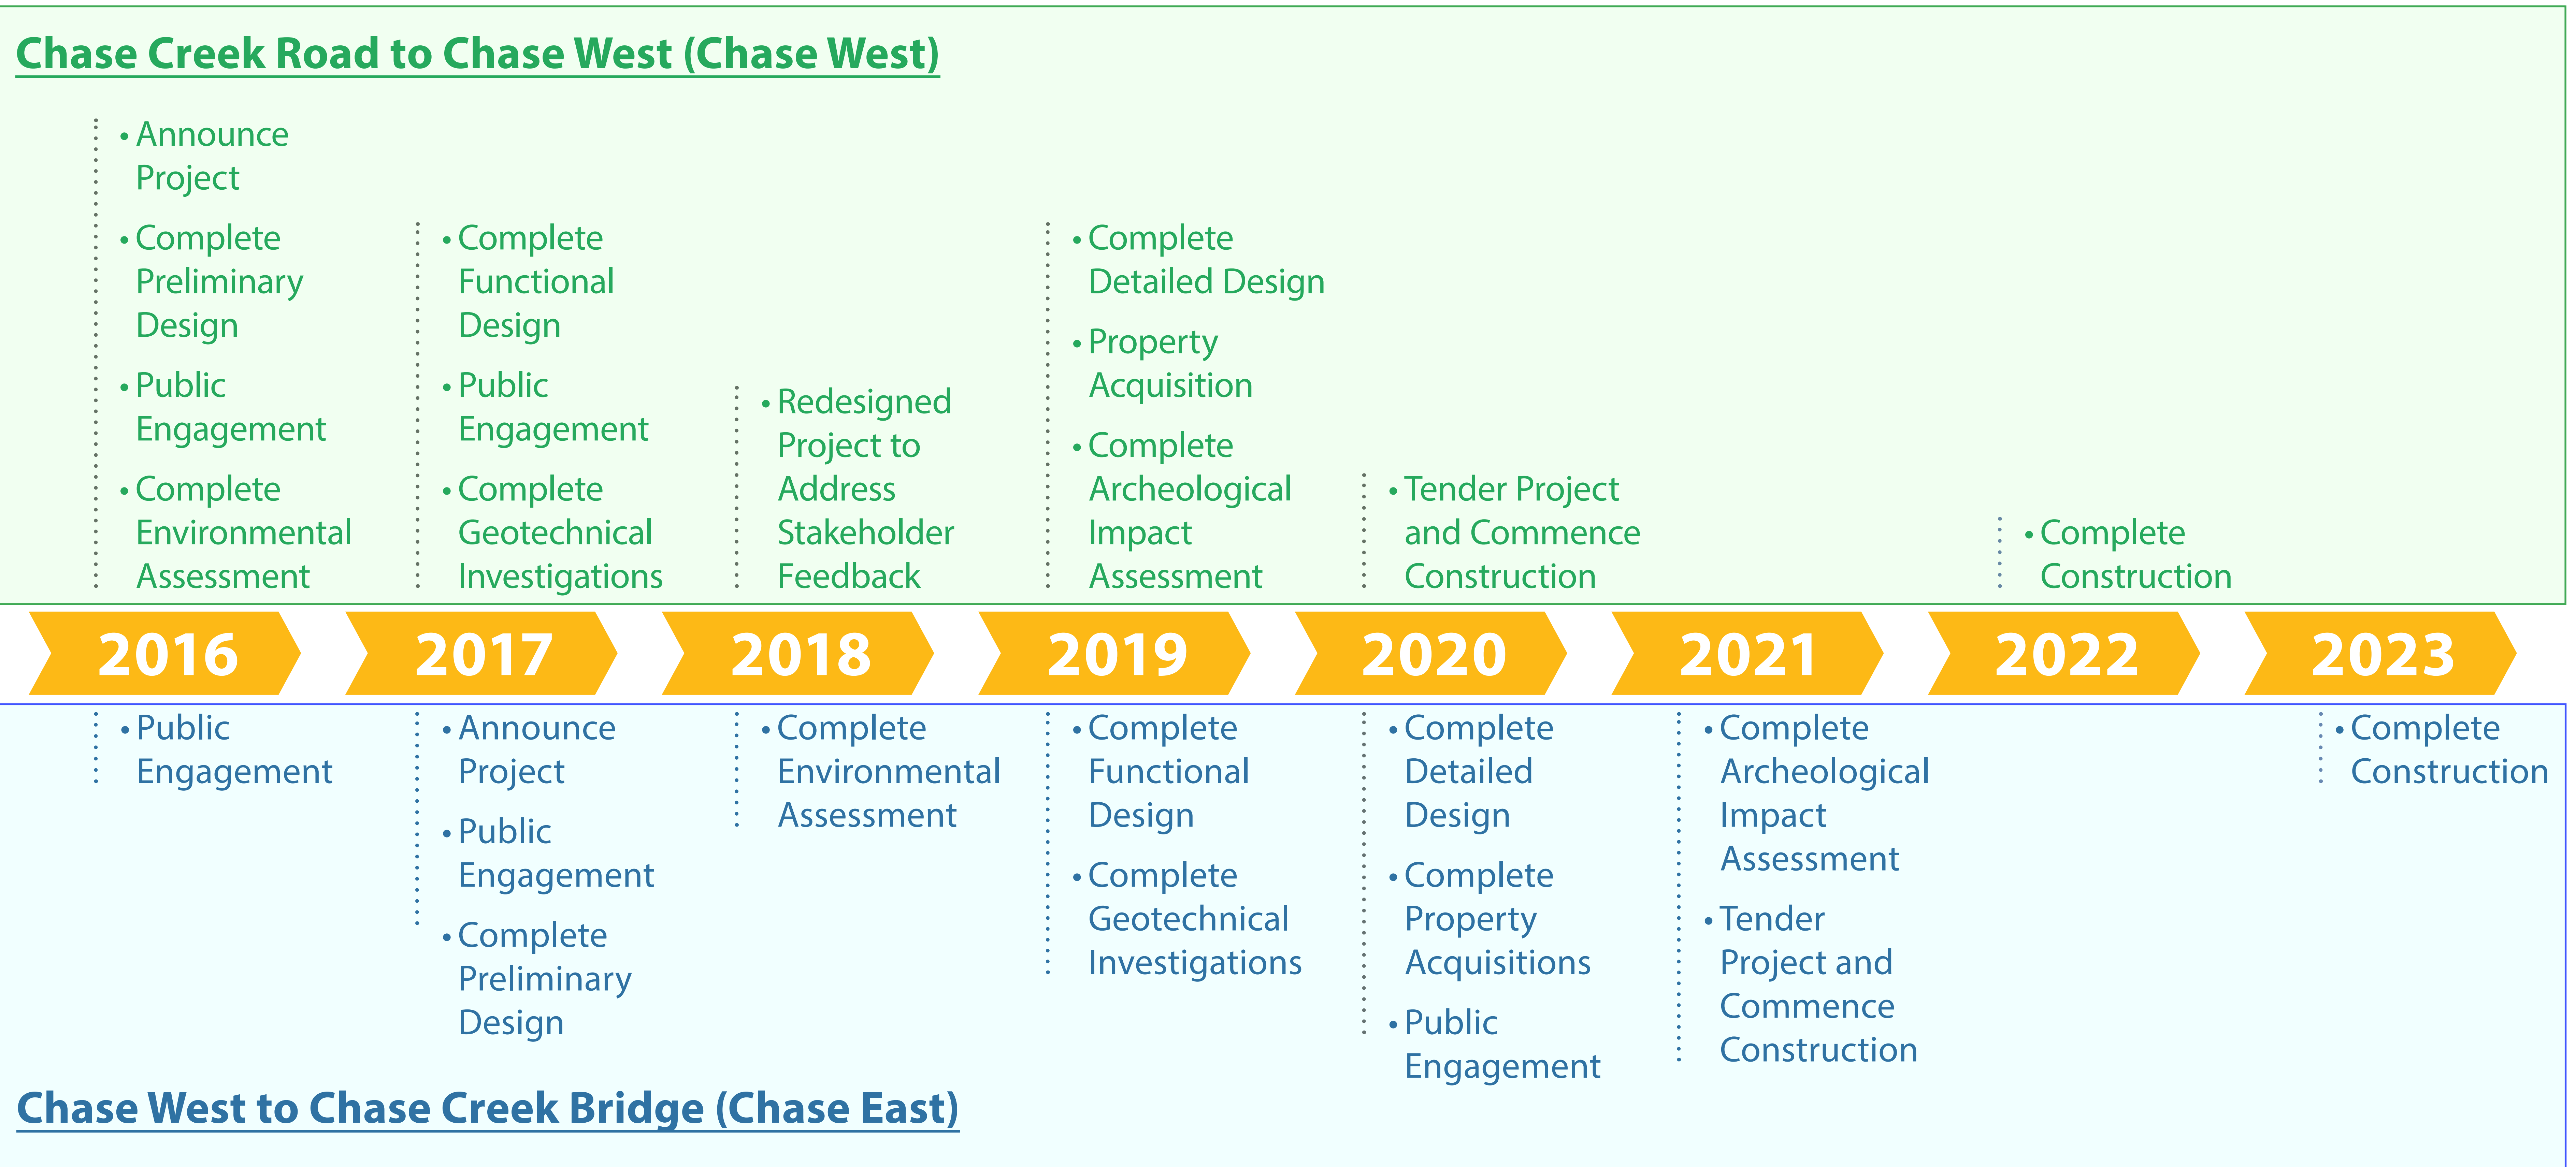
Chase Creek Road to Chase West (Chase West)

• Announce Project
• Complete Preliminary Design
• Public Engagement
• Complete Environmental Assessment

• Complete Functional Design
• Public Engagement
• Complete Geotechnical Investigations

• Redesigned Project to Address Stakeholder Feedback

• Complete Detailed Design
• Property Acquisition
• Complete Archeological Impact Assessment

• Tender Project and Commence Construction

• Complete Construction

2016 2017 2018 2019 2020 2021 2022 2023

• Public Engagement

• Announce Project
• Public Engagement
• Complete Preliminary Design

• Complete Environmental Assessment

• Complete Functional Design
• Complete Geotechnical Investigations

• Complete Detailed Design
• Complete Property Acquisitions
• Public Engagement

• Complete Archeological Impact Assessment
• Tender Project and Commence Construction

• Complete Construction

Chase West to Chase Creek Bridge (Chase East)